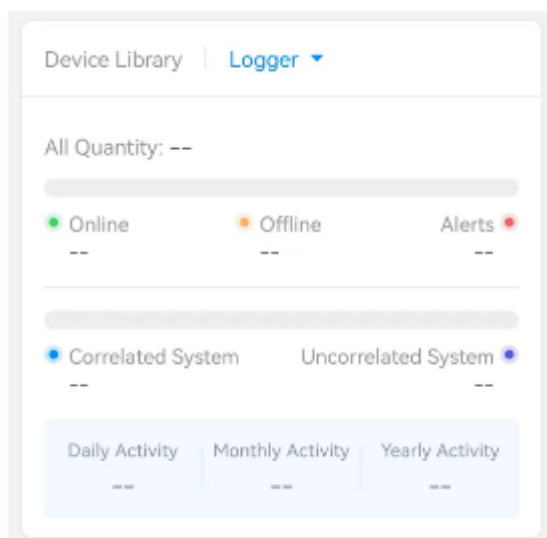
Device Library | Logger

All Quantity: --

Online
--

Offline
--

Alerts
--

Correlated System
--

Uncorrelated System
--

| Daily Activity | Monthly Activity | Yearly Activity |
|---|---|---|
| -- | -- | -- |